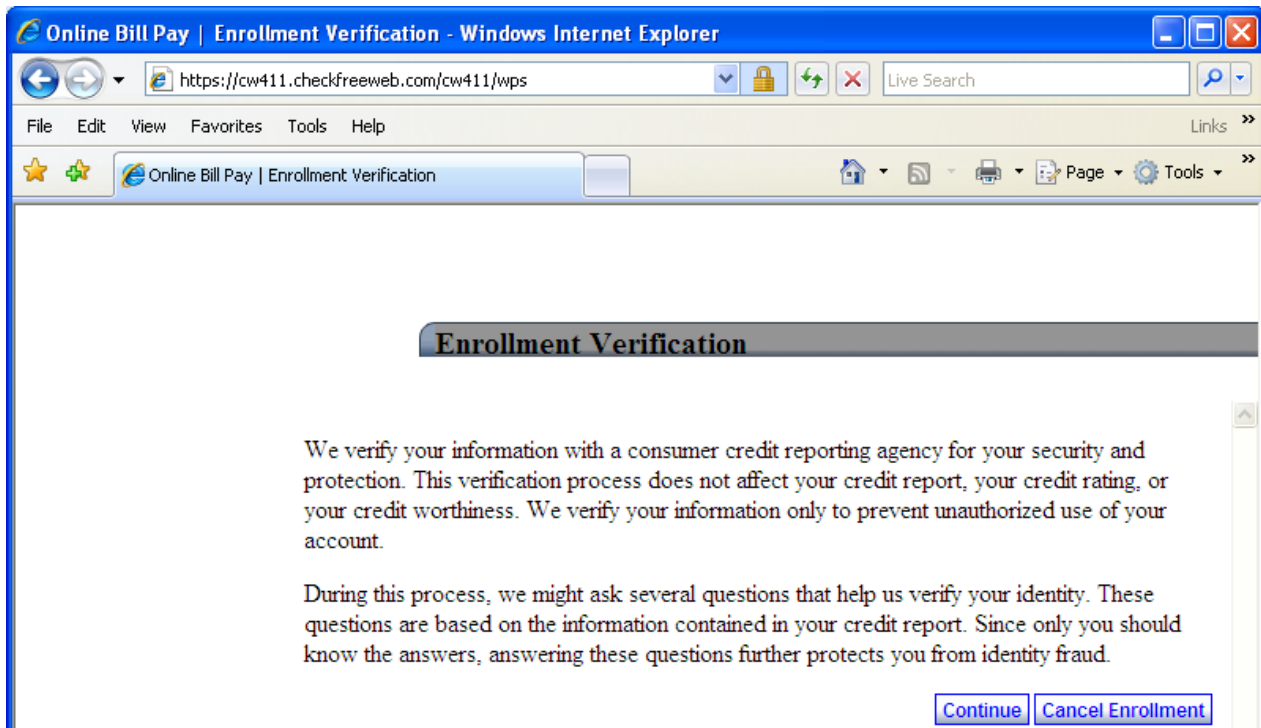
Online Bill Pay | Enrollment Verification - Windows Internet Explorer

https://cw411.checkfreeweb.com/cw411/wps

Live Search

File Edit View Favorites Tools Help

Links »

Online Bill Pay | Enrollment Verification

Page Tools »

Enrollment Verification

We verify your information with a consumer credit reporting agency for your security and protection. This verification process does not affect your credit report, your credit rating, or your credit worthiness. We verify your information only to prevent unauthorized use of your account.

During this process, we might ask several questions that help us verify your identity. These questions are based on the information contained in your credit report. Since only you should know the answers, answering these questions further protects you from identity fraud.

Continue Cancel Enrollment